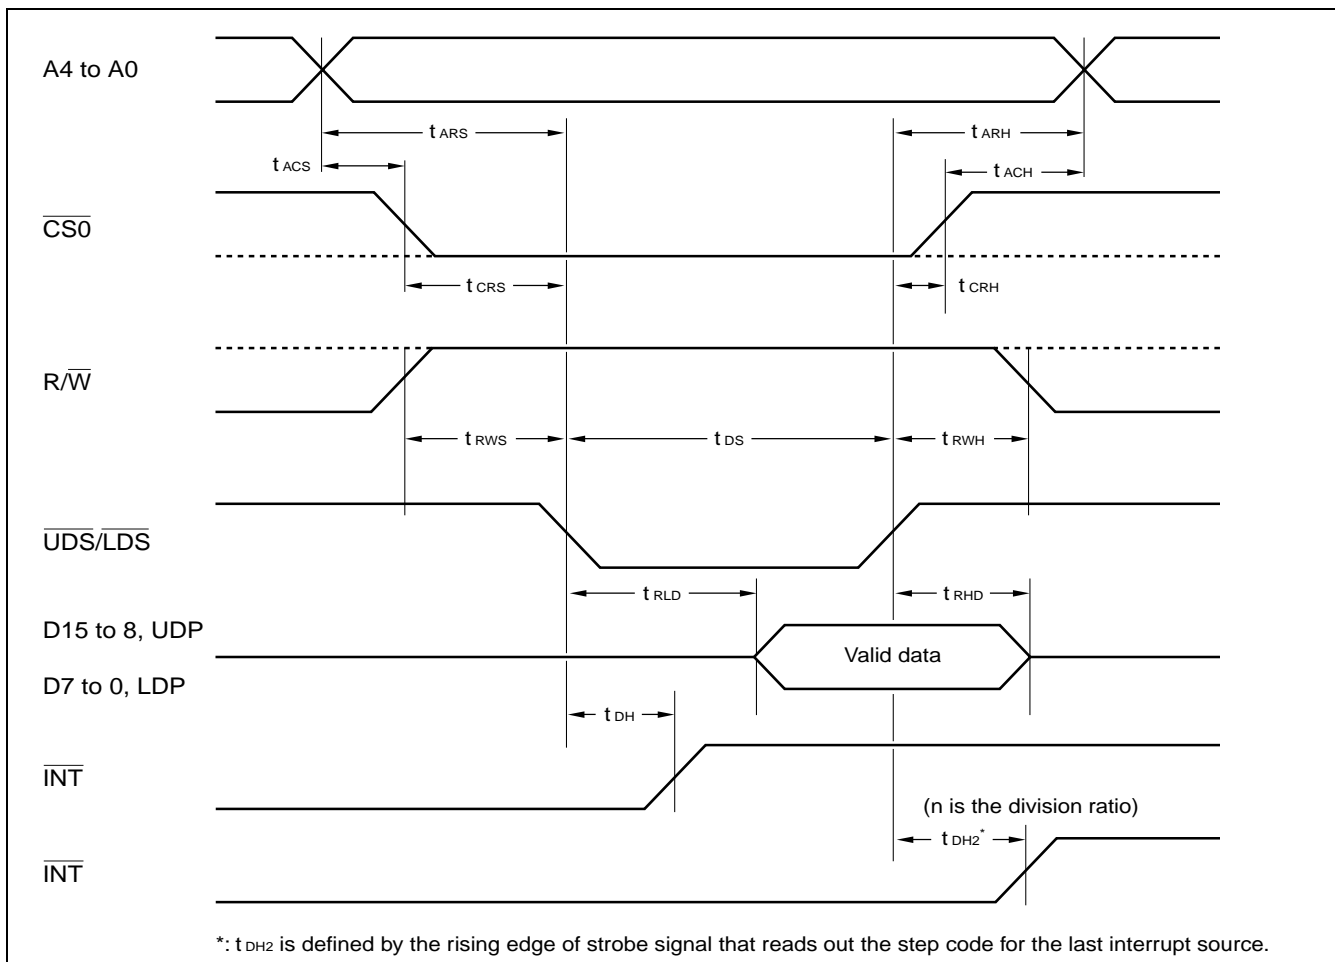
A4 to A0

$t_{ARS}$

$t_{ARH}$

$t_{ACS}$

$t_{ACH}$

$\overline{CS0}$

$t_{CRS}$

$t_{CRH}$

R/$\overline{W}$

$t_{RWS}$

$t_{DS}$

$t_{RWH}$

$\overline{UDS}$/$\overline{LDS}$

$t_{RLD}$

$t_{RHD}$

D15 to 8, UDP

Valid data

D7 to 0, LDP

$t_{DH}$

$\overline{INT}$

(n is the division ratio)

$t_{DH2}^{*}$

$\overline{INT}$

*: $t_{DH2}$ is defined by the rising edge of strobe signal that reads out the step code for the last interrupt source.